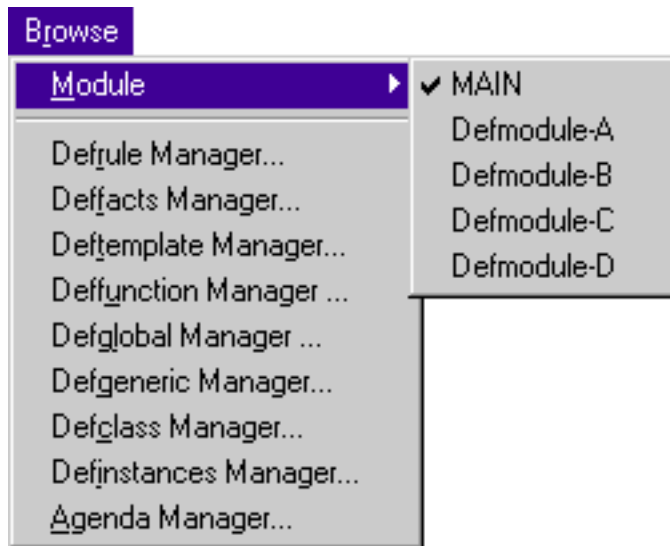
Browse

Module

Defrule Manager...
Deffacts Manager...
Deftemplate Manager...
Deffunction Manager ...
Defglobal Manager ...
Defgeneric Manager...
Defclass Manager...
Definstances Manager...
Agenda Manager...

✔ MAIN
Defmodule-A
Defmodule-B
Defmodule-C
Defmodule-D